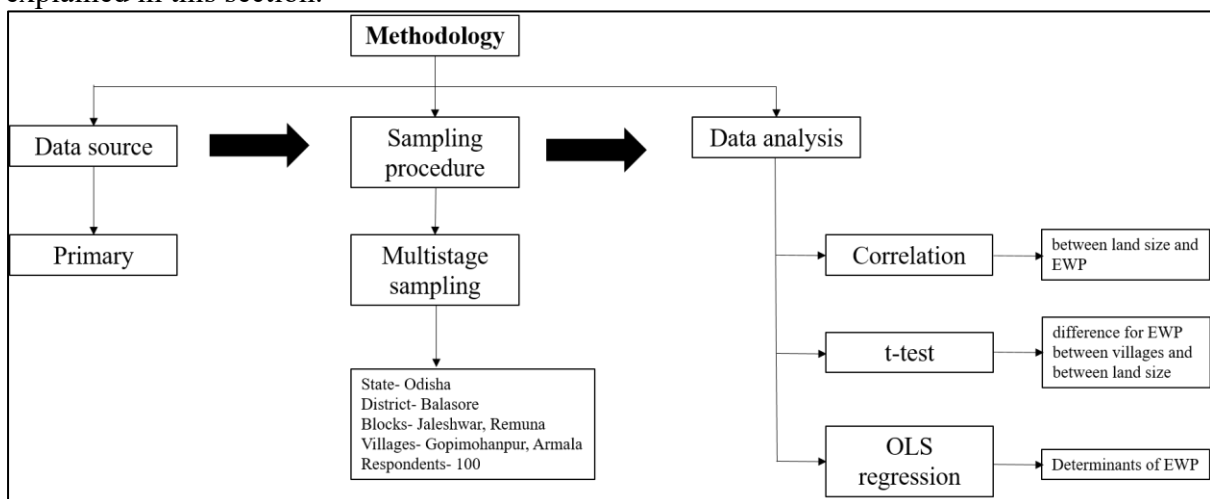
explained in this section.

Methodology

Data source

Primary

Sampling procedure

Multistage sampling

State- Odisha
District- Balasore
Blocks- Jaleshwar, Remuna
Villages- Gopimohanpur, Armala
Respondents- 100

Data analysis

Correlation

between land size and EWP

t-test

difference for EWP between villages and between land size

OLS regression

Determinants of EWP